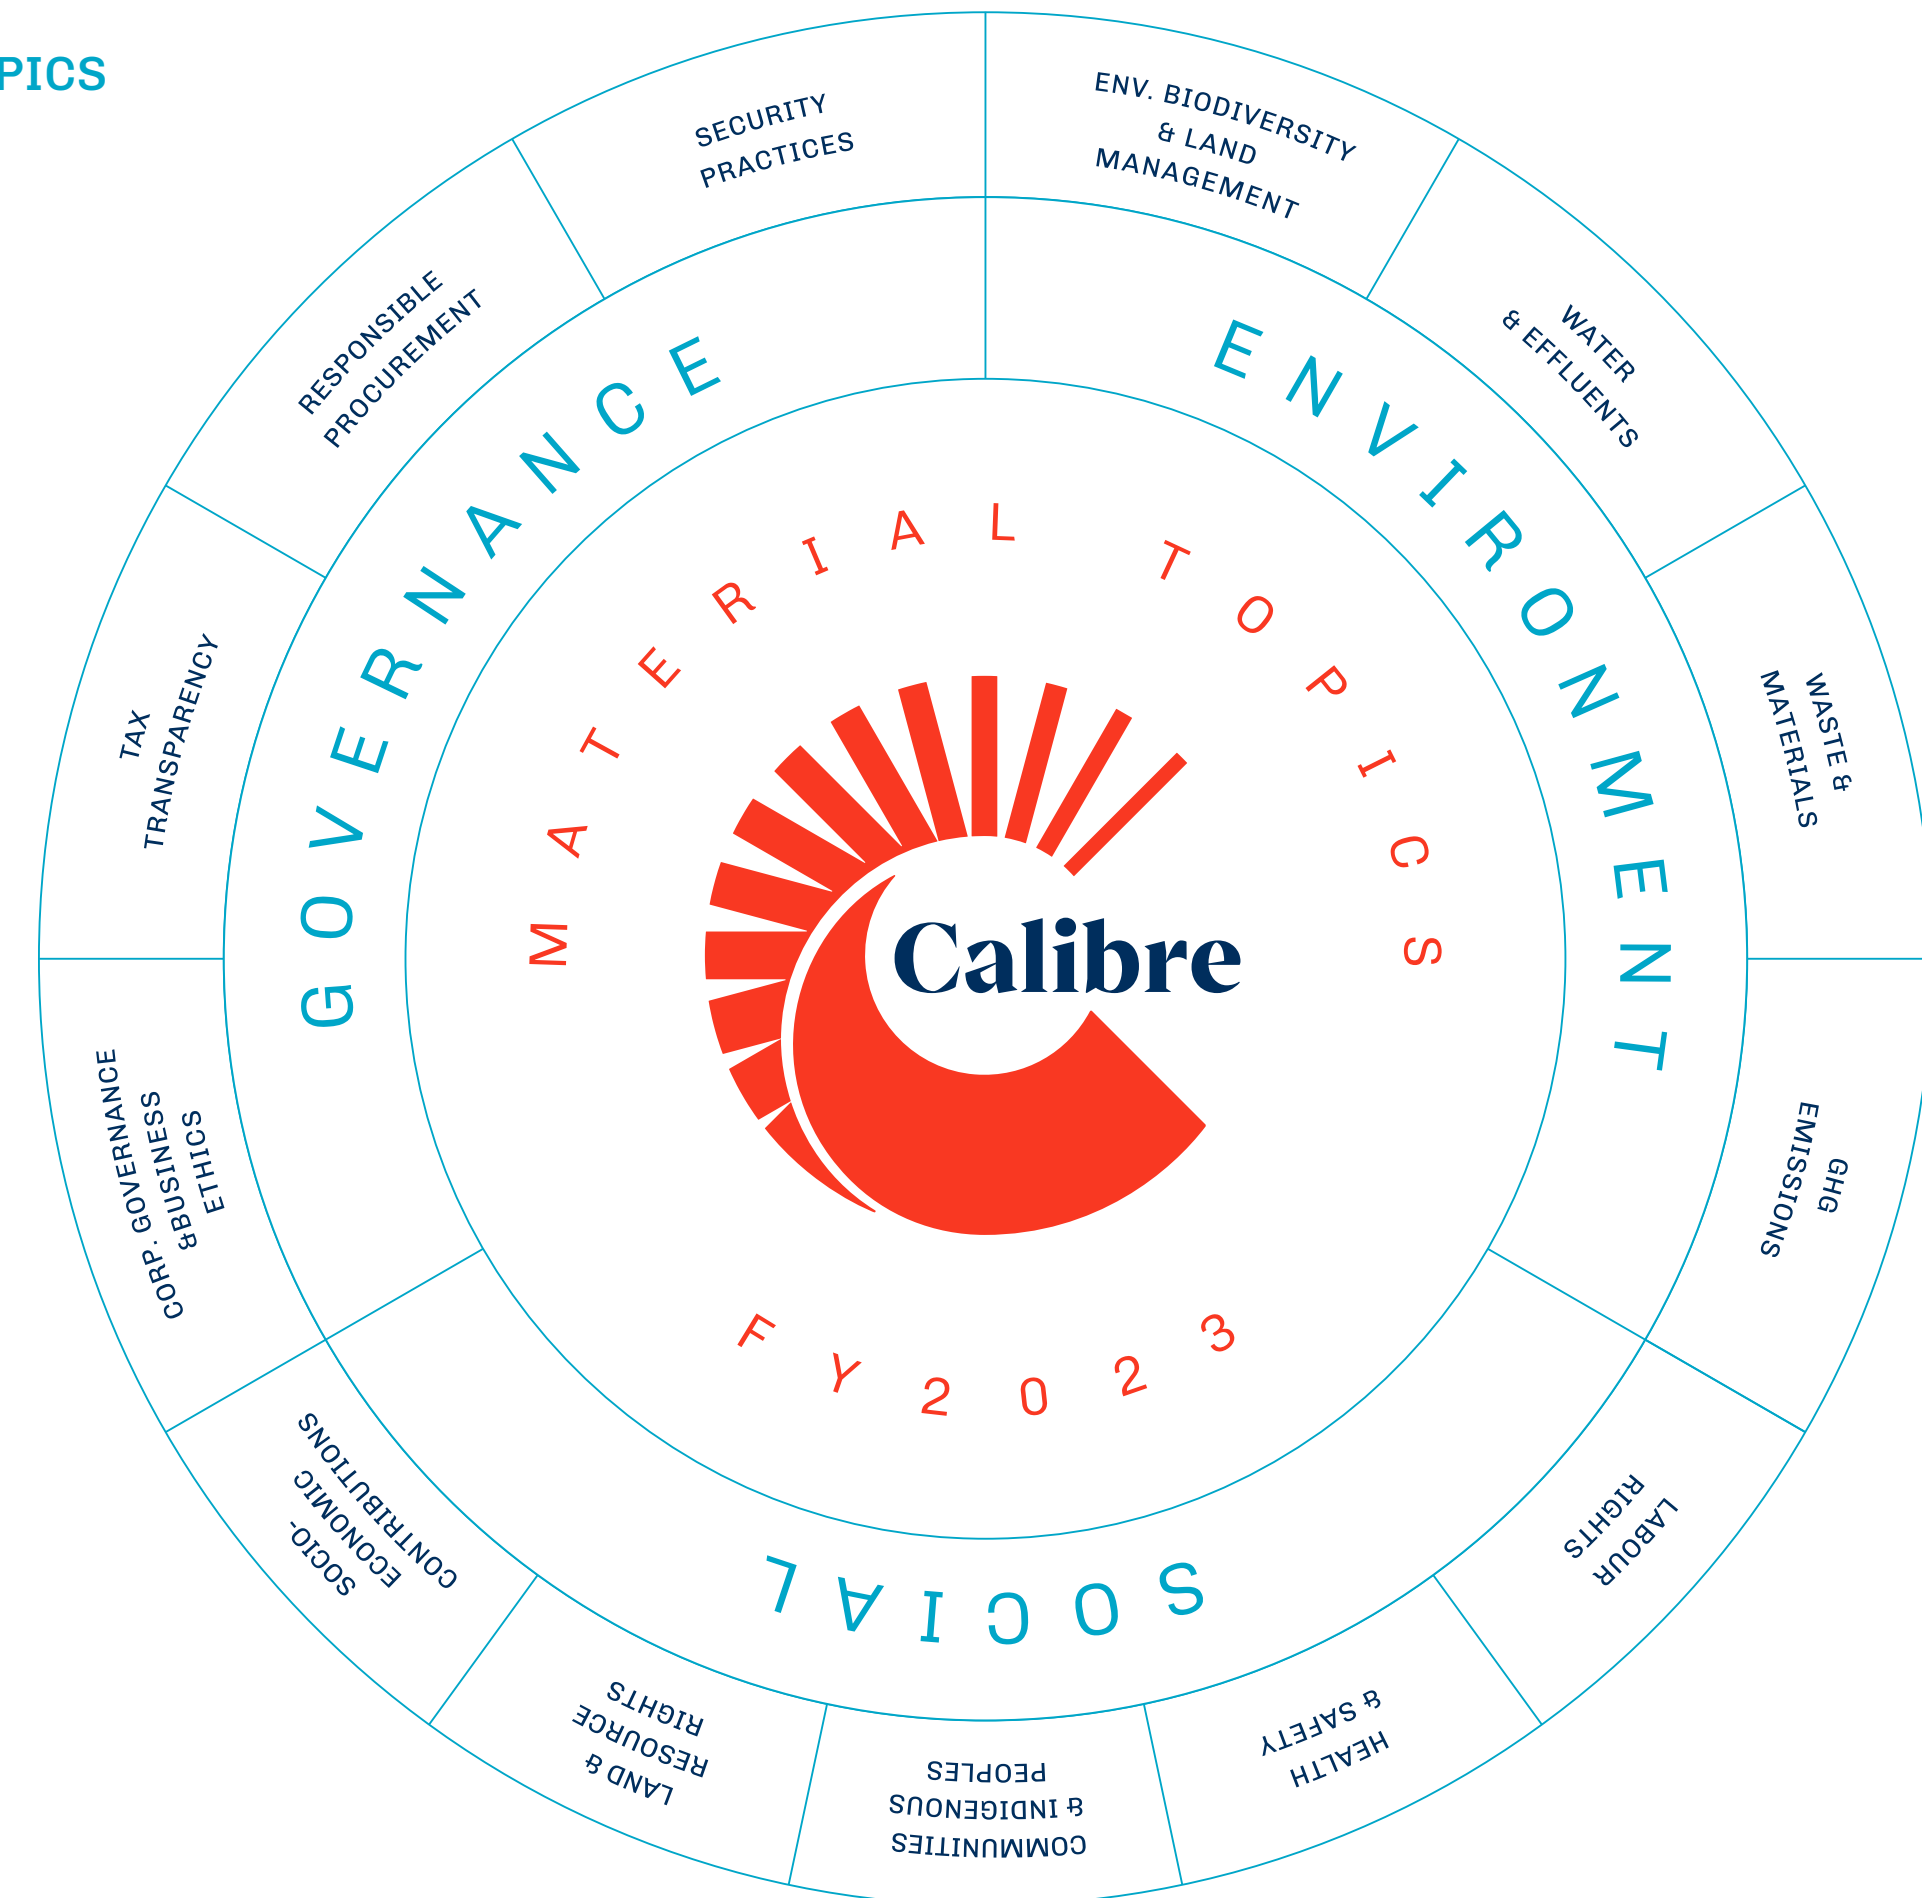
PICS

SECURITY PRACTICES

ENV. BIODIVERSITY & LAND MANAGEMENT

RESPONSIBLE PROCUREMENT

WATER & EFFLUENTS

TAX TRANSPARENCY

WASTE & MATERIALS

CORP. GOVERNANCE &BUSINESS ETHICS

GHG EMISSIONS

SOCIO-ECONOMIC CONTRIBUTIONS

LABOUR RIGHTS

LAND & RESOURCE RIGHTS

COMMUNITIES & INDIGENOUS PEOPLES

HEALTH & SAFETY

GOVERNANCE

ENVIRONMENT

SOCIAL

MATERIAL TOPICS

Calibre

FY2023